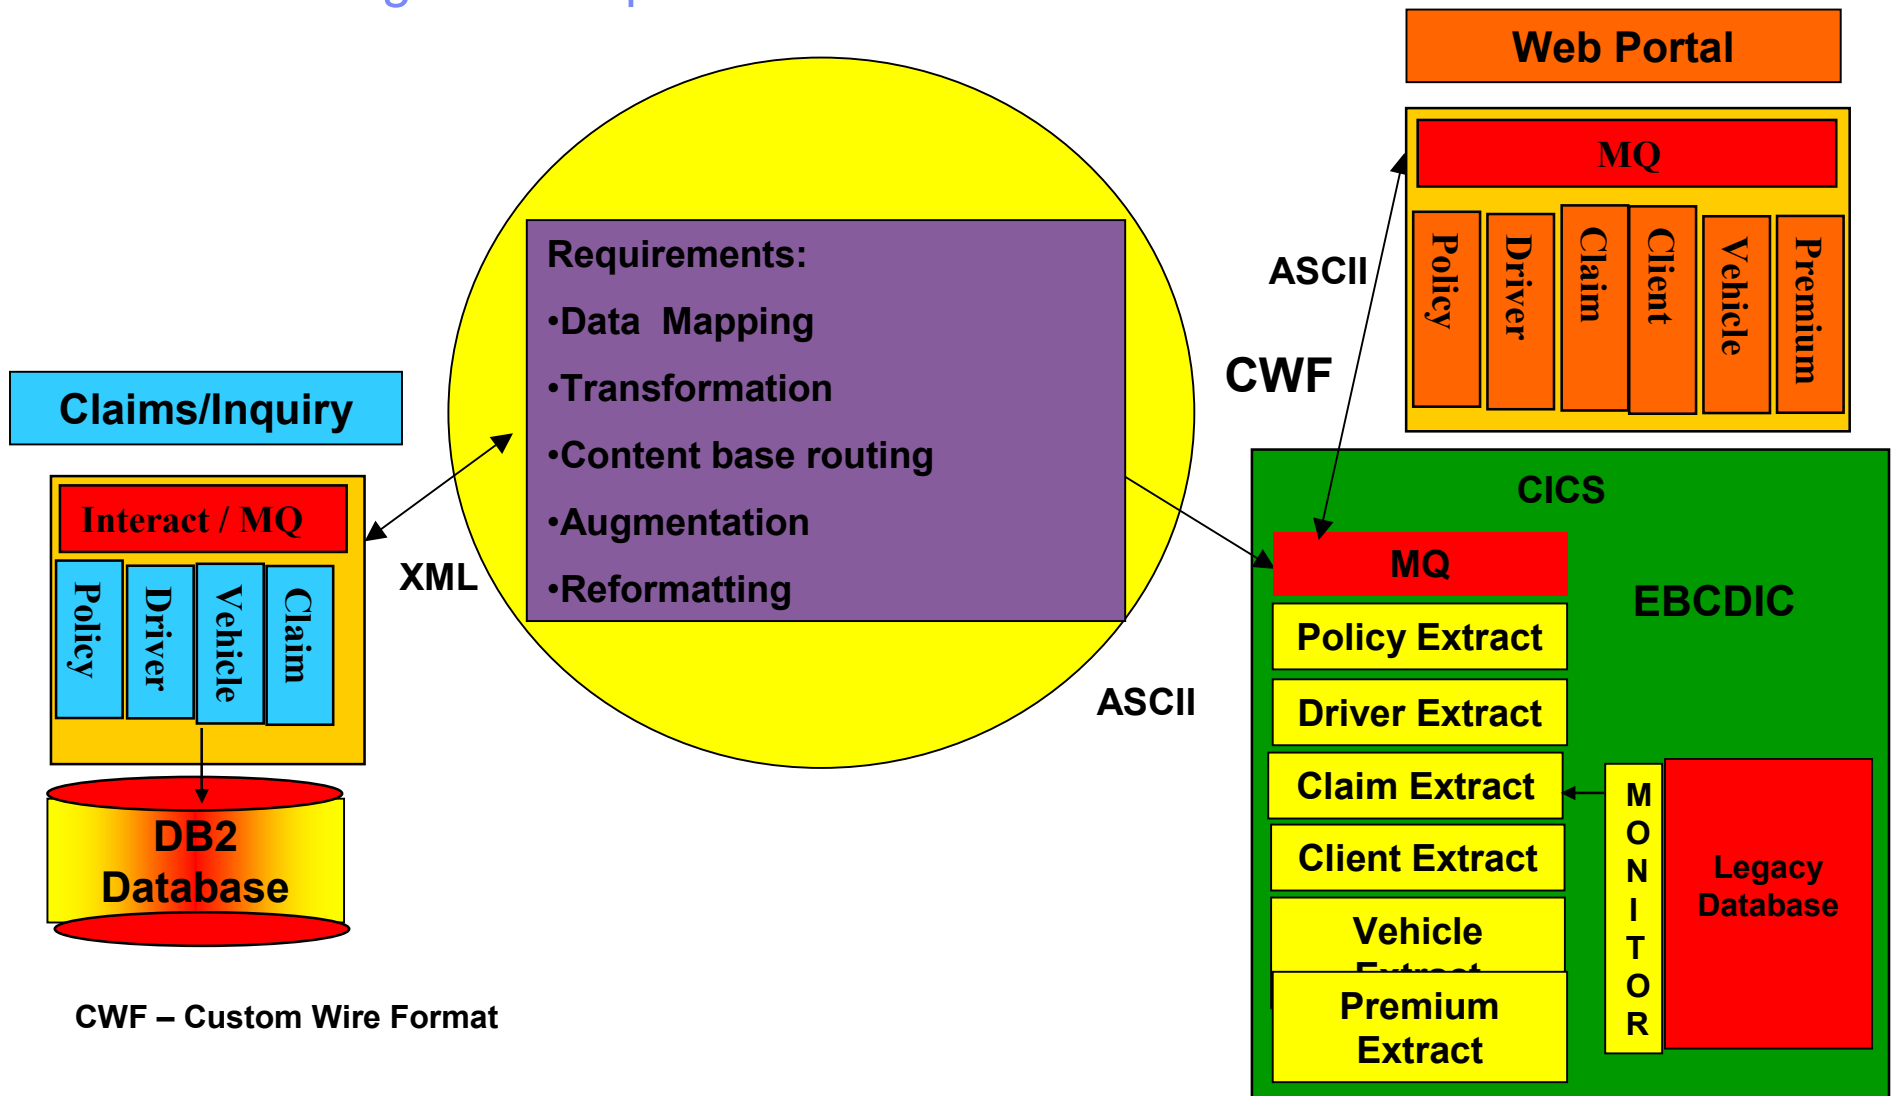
Web Portal

MQ

Policy

Driver

Claim

Client

Vehicle

Premium

ASCII

CWF

Claims/Inquiry

Interact / MQ

Policy

Driver

Vehicle

Claim

DB2 Database

XML

Requirements:

•Data Mapping

•Transformation

•Content base routing

•Augmentation

•Reformatting

ASCII

CICS

MQ

EBCDIC

Policy Extract

Driver Extract

Claim Extract

Client Extract

Vehicle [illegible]

Premium Extract

MONITOR

Legacy Database

CWF – Custom Wire Format